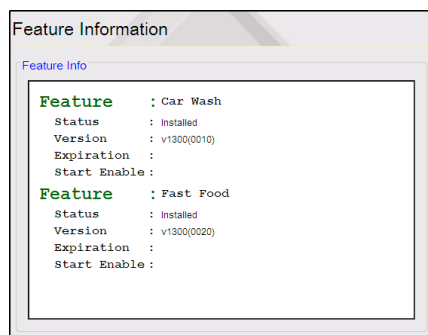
Feature Information

Feature Info

Feature : Car Wash
Status : Installed
Version : v1300(0010)
Expiration :
Start Enable :

Feature : Fast Food
Status : Installed
Version : v1300(0020)
Expiration :
Start Enable :